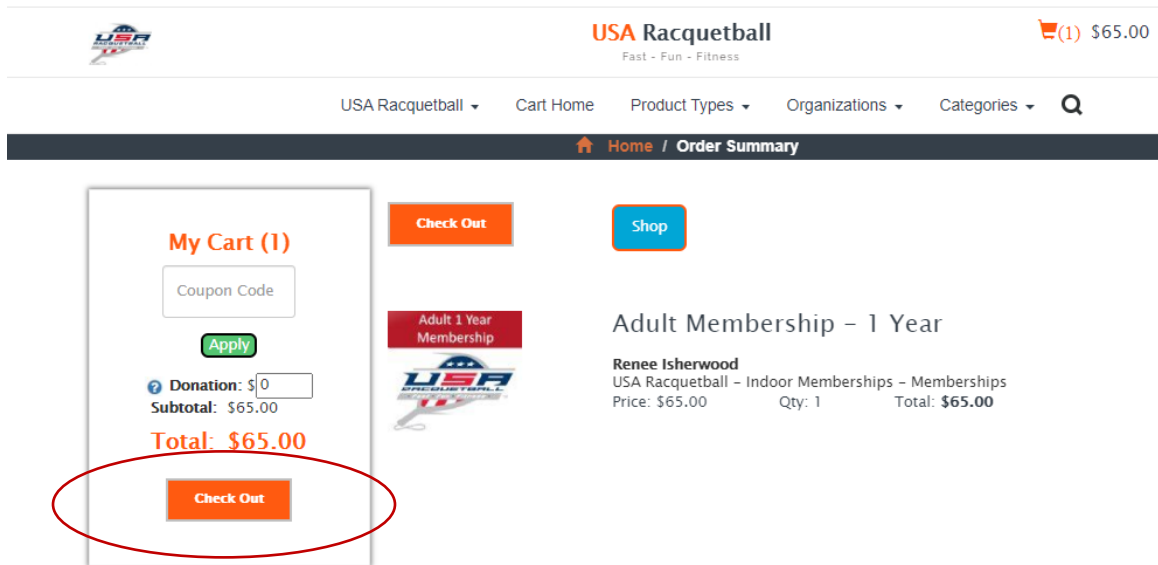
USA RACQUETBALL

USA Racquetball
Fast - Fun - Fitness

(1) $65.00

USA Racquetball ▾ Cart Home Product Types ▾ Organizations ▾ Categories ▾

Home / Order Summary

My Cart (1)

Coupon Code

Apply

Donation: $ 0
Subtotal: $65.00

Total: $65.00

Check Out

Check Out

Shop

Adult 1 Year Membership

USA RACQUETBALL

Adult Membership - 1 Year

Renee Isherwood
USA Racquetball - Indoor Memberships - Memberships
Price: $65.00 Qty: 1 Total: $65.00